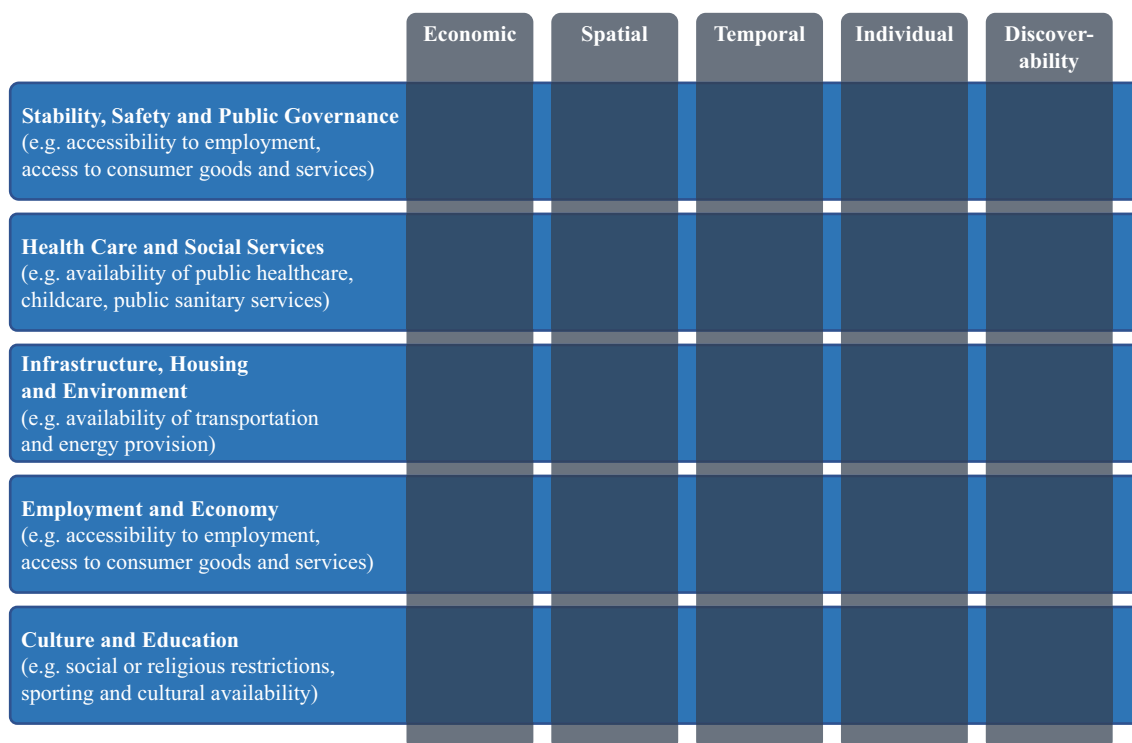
|  | Economic | Spatial | Temporal | Individual | Discoverability |
|---|---|---|---|---|---|
| **Stability, Safety and Public Governance** (e.g. accessibility to employment, access to consumer goods and services) | | | | | |
| **Health Care and Social Services** (e.g. availability of public healthcare, childcare, public sanitary services) | | | | | |
| **Infrastructure, Housing and Environment** (e.g. availability of transportation and energy provision) | | | | | |
| **Employment and Economy** (e.g. accessibility to employment, access to consumer goods and services) | | | | | |
| **Culture and Education** (e.g. social or religious restrictions, sporting and cultural availability) | | | | | |